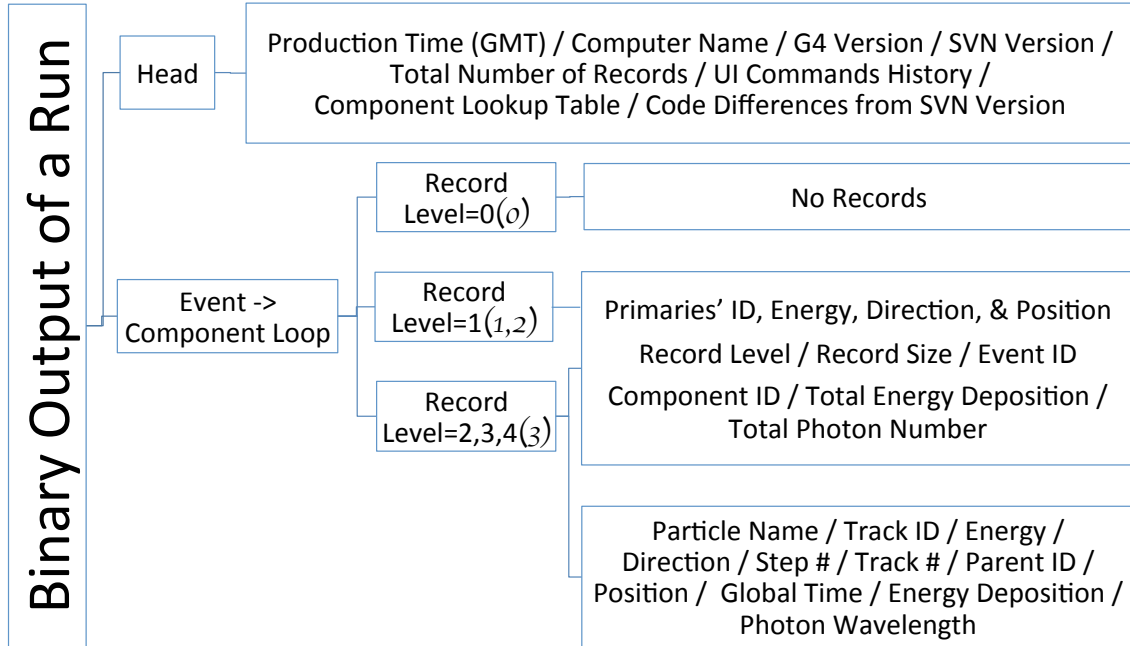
Binary Output of a Run

Head

Production Time (GMT) / Computer Name / G4 Version / SVN Version / Total Number of Records / UI Commands History / Component Lookup Table / Code Differences from SVN Version

Event -> Component Loop

Record Level=0(*0*)

No Records

Record Level=1(*1,2*)

Primaries' ID, Energy, Direction, & Position

Record Level / Record Size / Event ID

Component ID / Total Energy Deposition / Total Photon Number

Record Level=2,3,4(*3*)

Particle Name / Track ID / Energy / Direction / Step # / Track # / Parent ID / Position / Global Time / Energy Deposition / Photon Wavelength